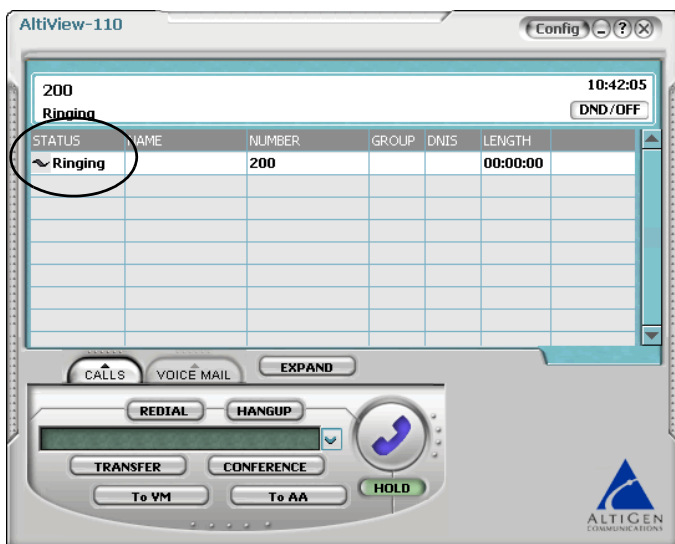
AltiView-110

Config

200

Ringing

10:42:05

DND/OFF

| STATUS | NAME | NUMBER | GROUP | DNIS | LENGTH |
|---|---|---|---|---|---|
| Ringing | | 200 | | | 00:00:00 |

CALLS

VOICE MAIL

EXPAND

REDIAL

HANGUP

TRANSFER

CONFERENCE

To VM

To AA

HOLD

ALTIGEN COMMUNICATIONS